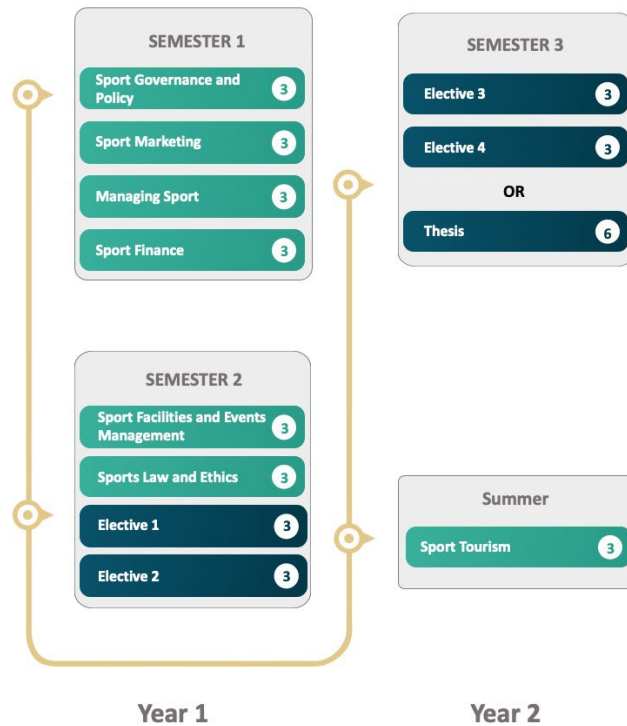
SEMESTER 1

Sport Governance and Policy 3

Sport Marketing 3

Managing Sport 3

Sport Finance 3

SEMESTER 2

Sport Facilities and Events Management 3

Sports Law and Ethics 3

Elective 1 3

Elective 2 3

SEMESTER 3

Elective 3 3

Elective 4 3

OR

Thesis 6

Summer

Sport Tourism 3

Year 1

Year 2